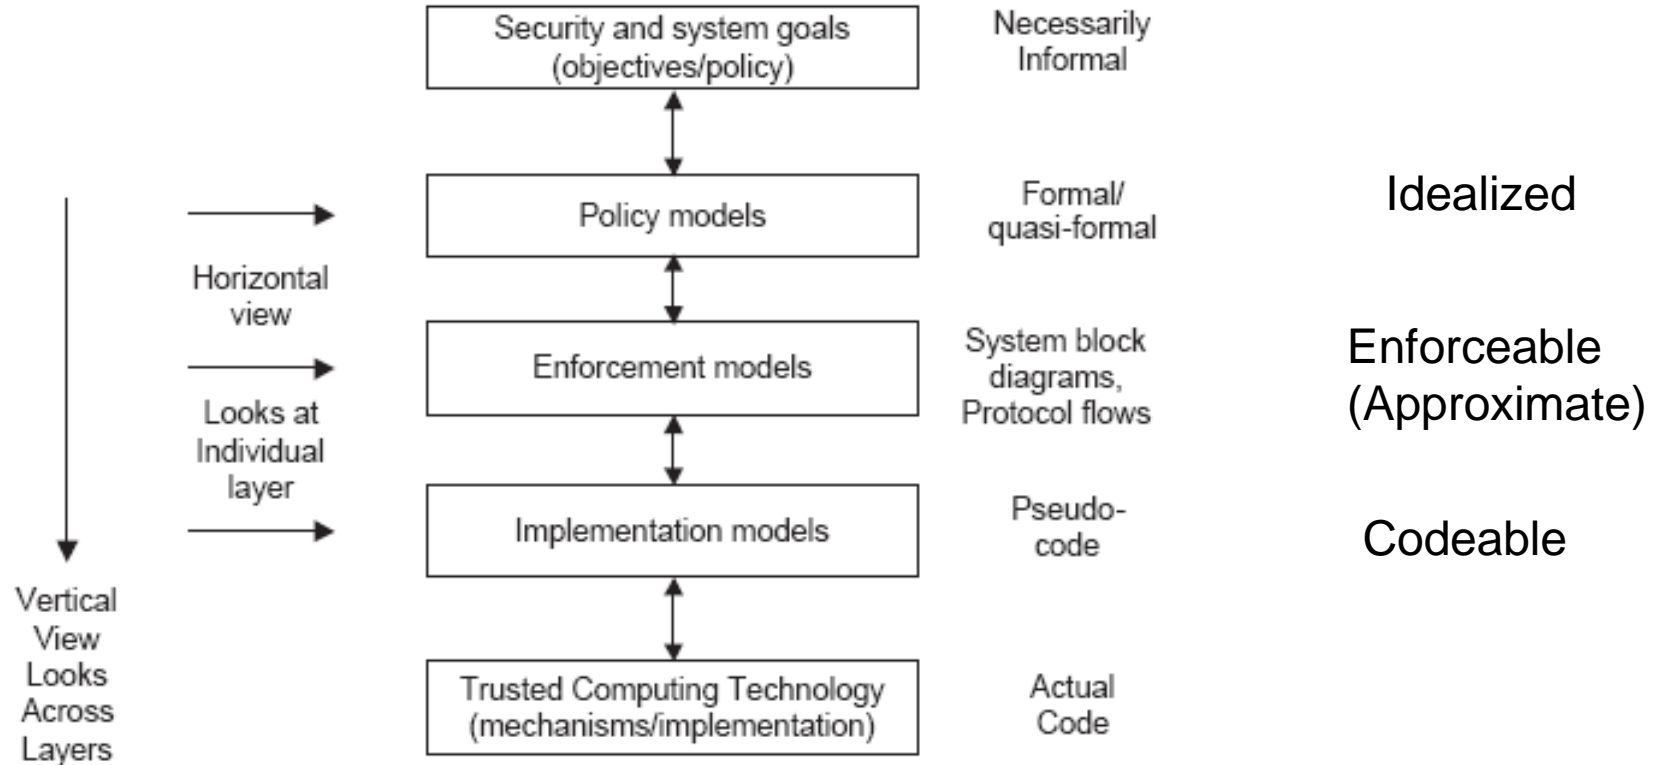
Security and system goals (objectives/policy)

Necessarily Informal

Policy models

Formal/ quasi-formal

Idealized

Horizontal view

Enforcement models

System block diagrams, Protocol flows

Enforceable (Approximate)

Looks at Individual layer

Implementation models

Pseudo-code

Codeable

Vertical View Looks Across Layers

Trusted Computing Technology (mechanisms/implementation)

Actual Code